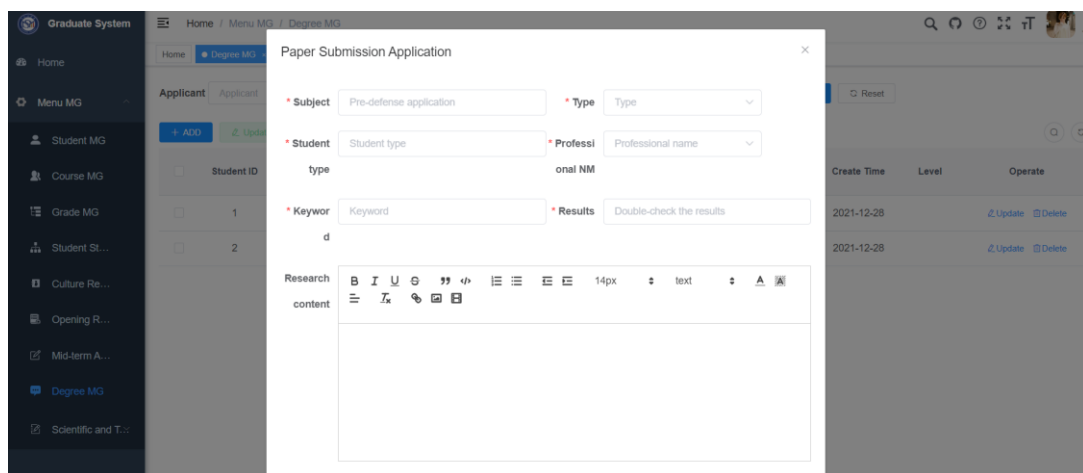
Graduate System
Home / Menu MG / Degree MG
Home
Menu MG
Student MG
Course MG
Grade MG
Student St...
Culture Re...
Opening R...
Mid-term A...
Degree MG
Scientific and T...

Home • Degree MG
Applicant Applicant
+ ADD Update
Student ID
1
2
Reset
Create Time Level Operate
2021-12-28 Update Delete
2021-12-28 Update Delete

Paper Submission Application
×
* Subject Pre-defense application
* Type Type
* Student type Student type
* Professional NM Professional name
* Keyword Keyword
* Results Double-check the results
Research content
B I U S 14px text